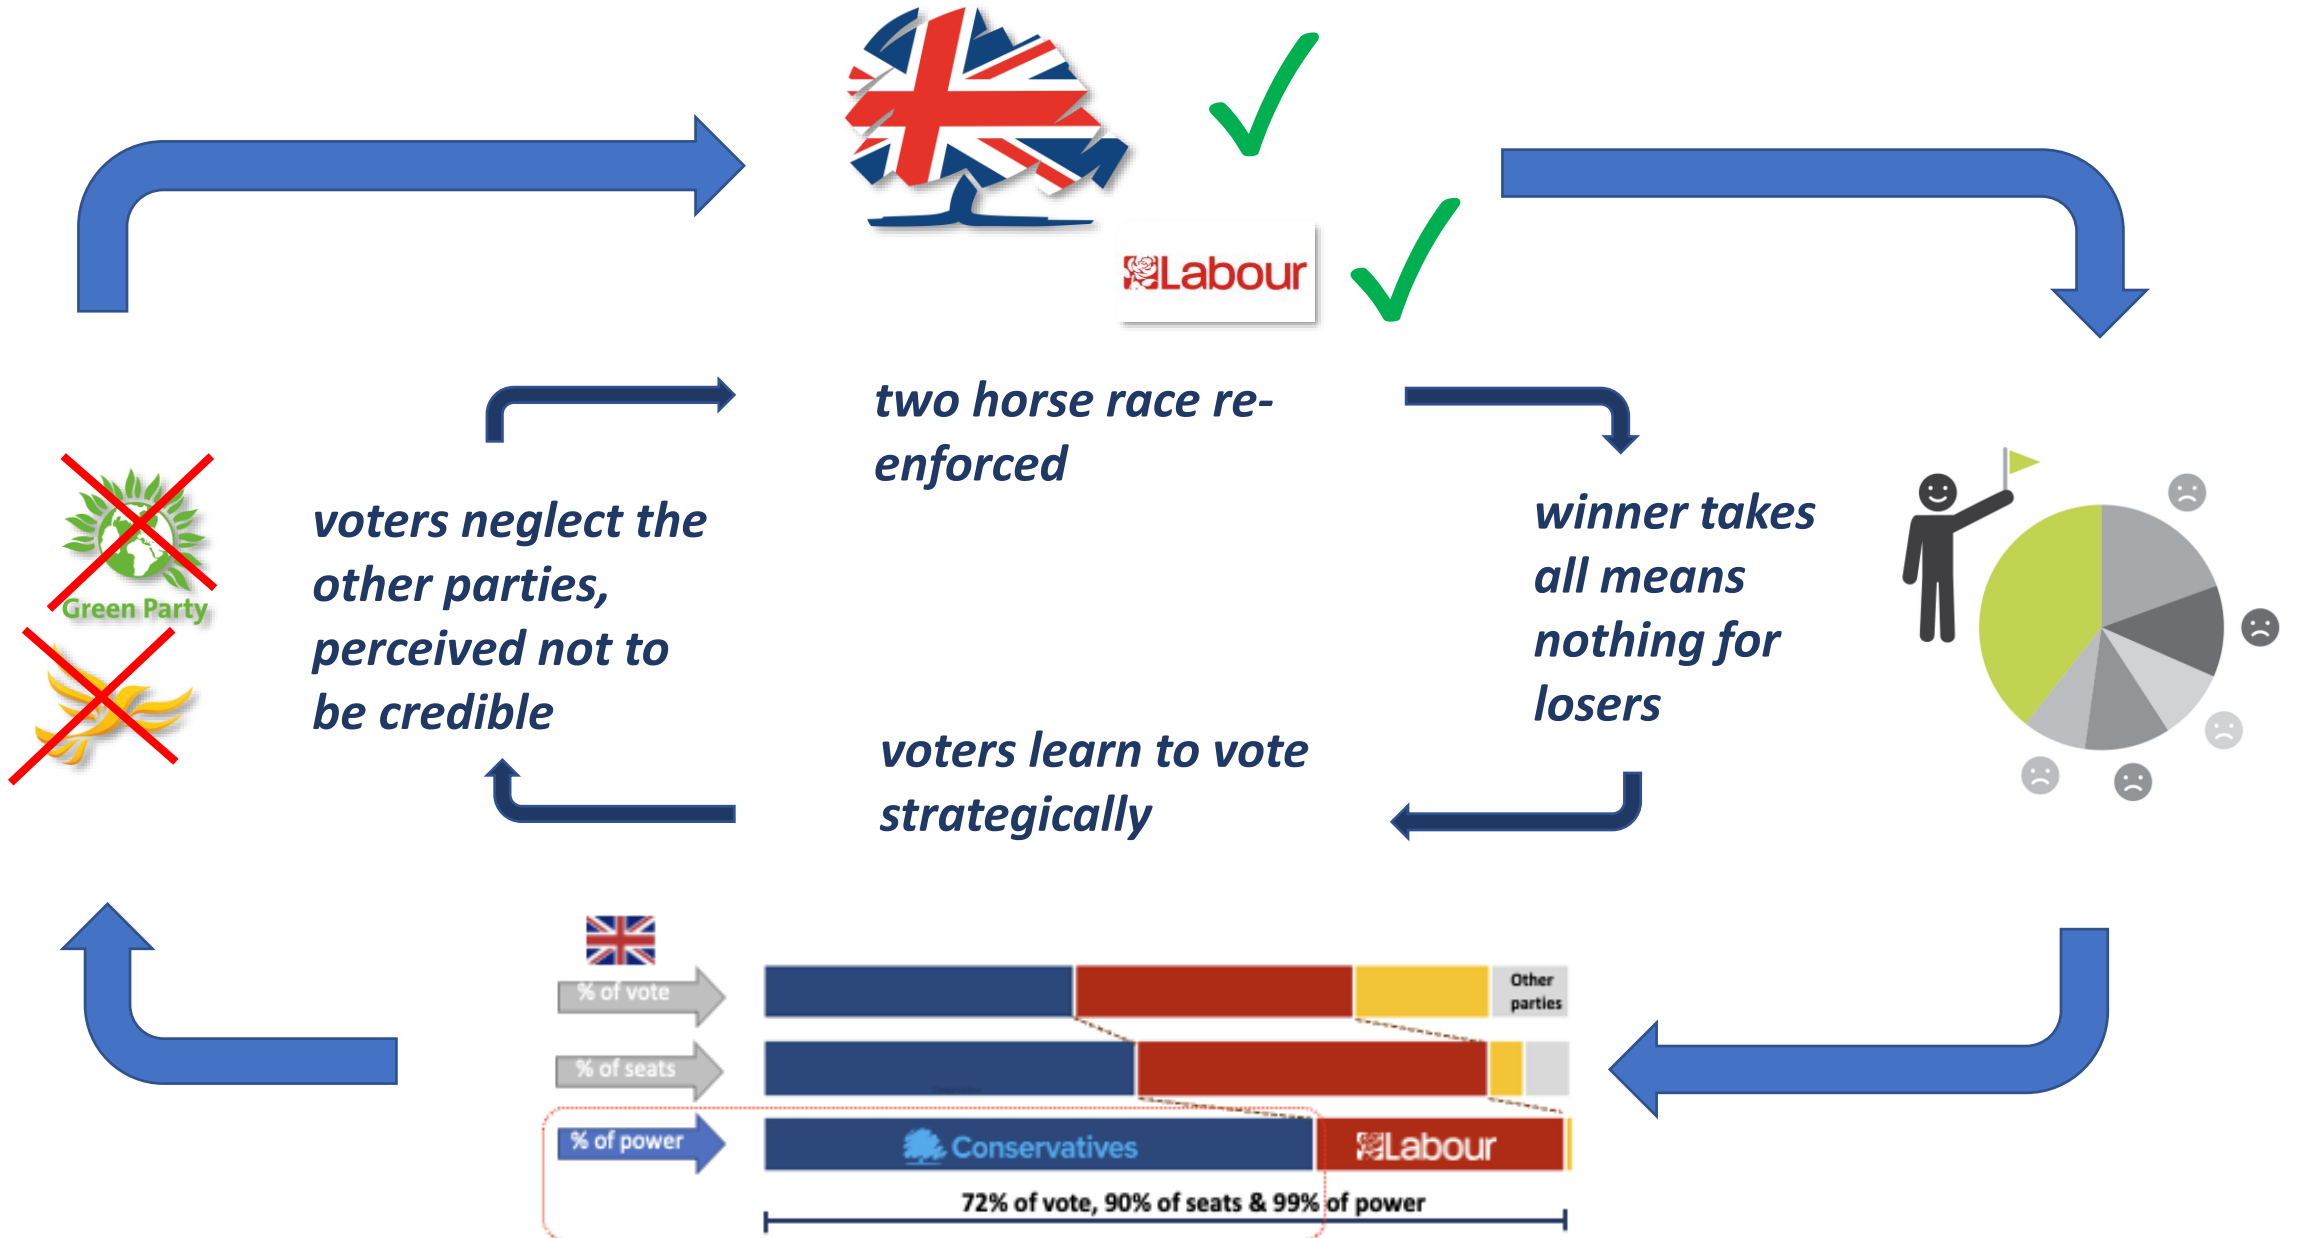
Labour

two horse race re-enforced

Green Party

voters neglect the other parties, perceived not to be credible

winner takes all means nothing for losers

voters learn to vote strategically

% of vote

Other parties

% of seats

% of power

Conservatives

Labour

72% of vote, 90% of seats & 99% of power